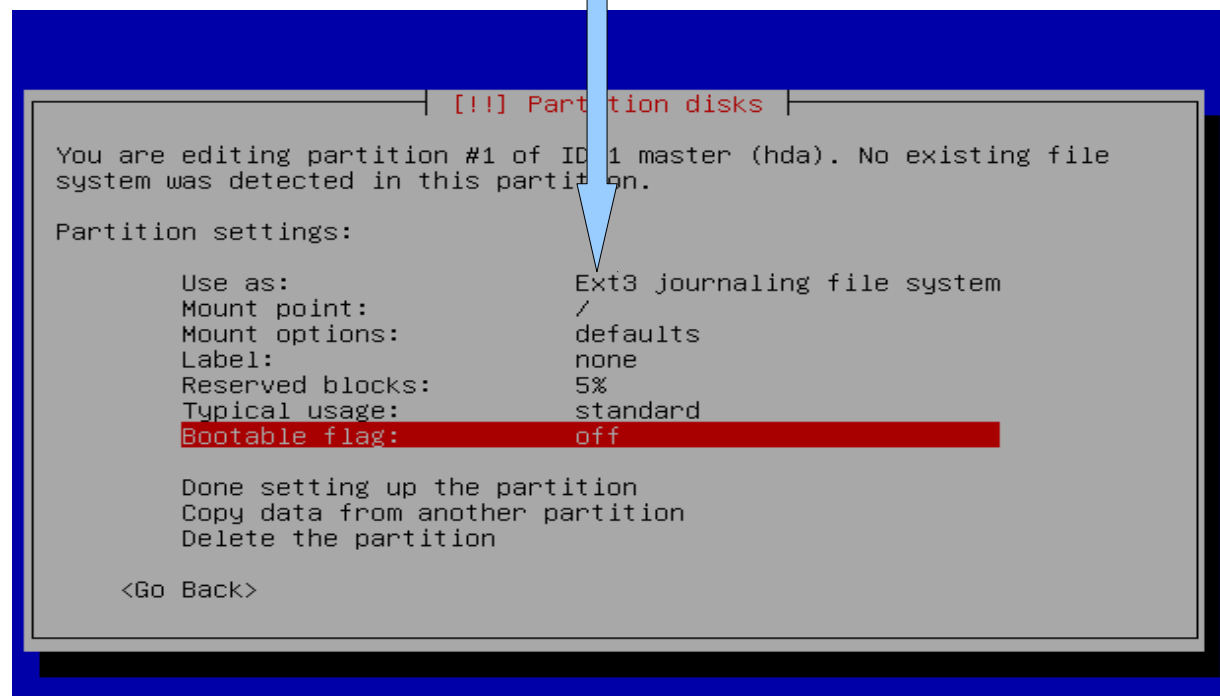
[!!] Partition disks

You are editing partition #1 of IDE1 master (hda). No existing file system was detected in this partition.

Partition settings:

Use as: Ext3 journaling file system
Mount point: /
Mount options: defaults
Label: none
Reserved blocks: 5%
Typical usage: standard
Bootable flag: off

Done setting up the partition
Copy data from another partition
Delete the partition

<Go Back>